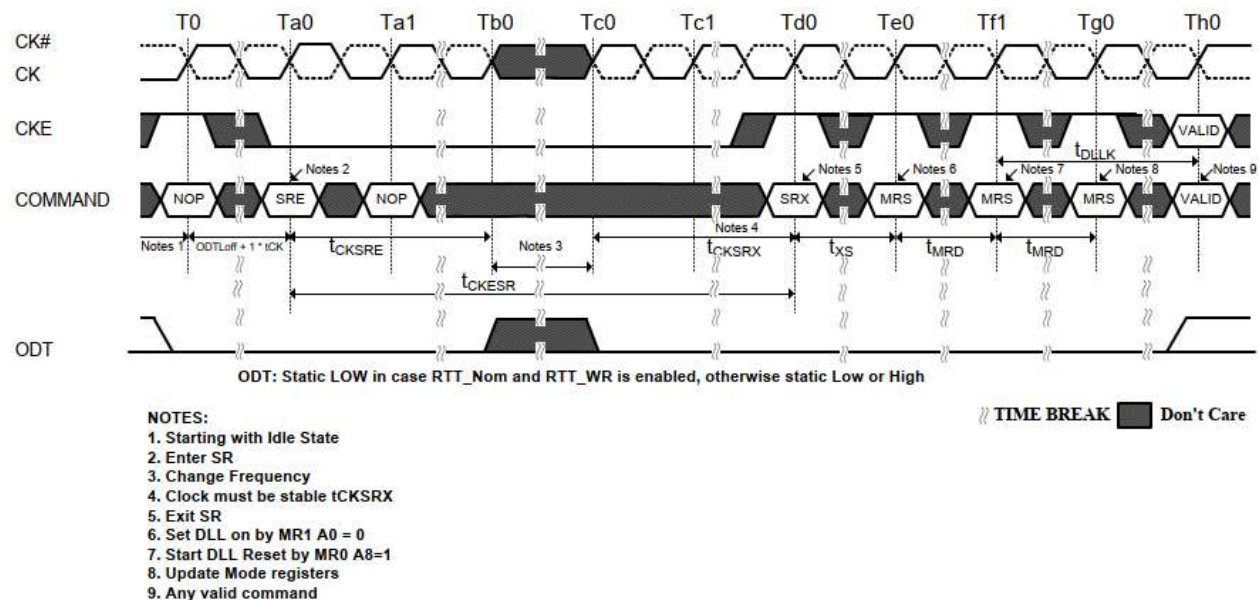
T0 Ta0 Ta1 Tb0 Tc0 Tc1 Td0 Te0 Tf1 Tg0 Th0

CK#
CK

CKE

VALID

$t_{DLLK}$

Notes 2
Notes 5
Notes 6
Notes 7
Notes 8
Notes 9

COMMAND

NOP SRE NOP SRX MRS MRS MRS VALID

Notes 4

Notes 1
ODTLoff + 1 * tCK
$t_{CKSRE}$
Notes 3
$t_{CKSRX}$
$t_{XS}$
$t_{MRD}$
$t_{MRD}$

$t_{CKESR}$

ODT

ODT: Static LOW in case RTT_Nom and RTT_WR is enabled, otherwise static Low or High

NOTES:
1. Starting with Idle State
2. Enter SR
3. Change Frequency
4. Clock must be stable tCKSRX
5. Exit SR
6. Set DLL on by MR1 A0 = 0
7. Start DLL Reset by MR0 A8=1
8. Update Mode registers
9. Any valid command

TIME BREAK
Don't Care